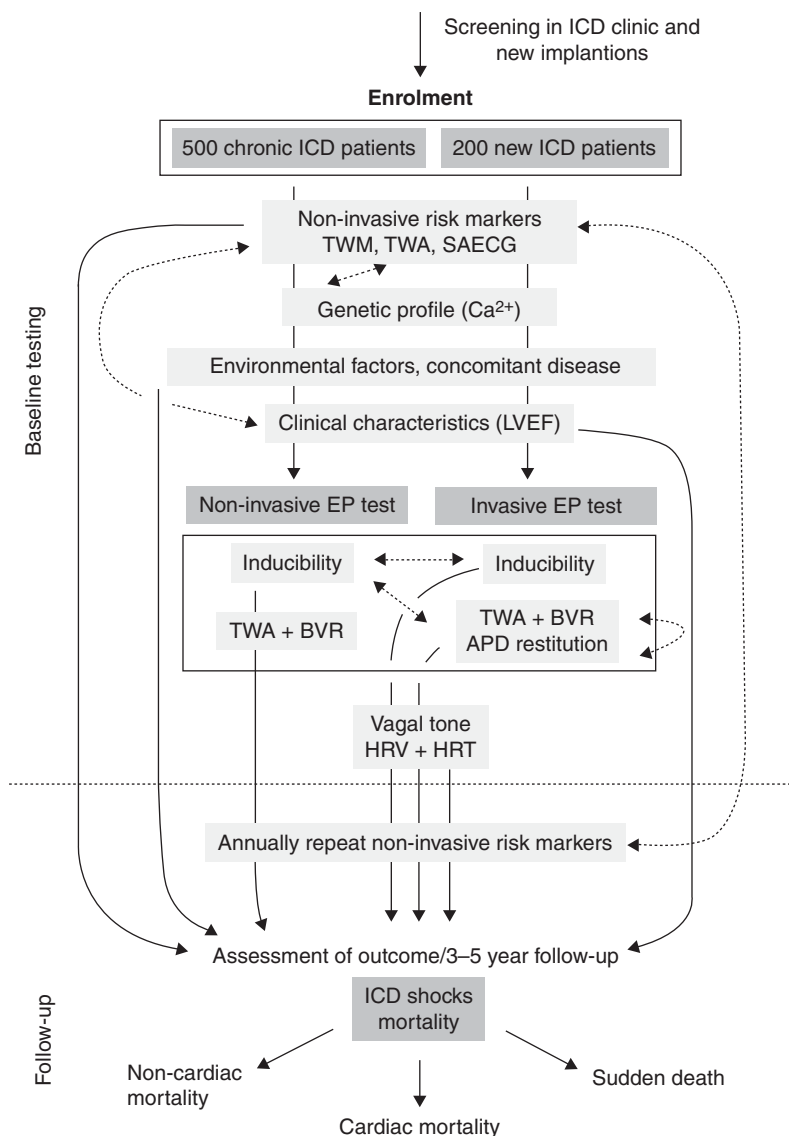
Screening in ICD clinic and new implantions

Enrolment

500 chronic ICD patients

200 new ICD patients

Baseline testing

Non-invasive risk markers TWM, TWA, SAECG

Genetic profile ($Ca^{2+}$)

Environmental factors, concomitant disease

Clinical characteristics (LVEF)

Non-invasive EP test

Invasive EP test

Inducibility

Inducibility

TWA + BVR

TWA + BVR APD restitution

Vagal tone HRV + HRT

Annually repeat non-invasive risk markers

Follow-up

Assessment of outcome/3–5 year follow-up

ICD shocks mortality

Non-cardiac mortality

Sudden death

Cardiac mortality